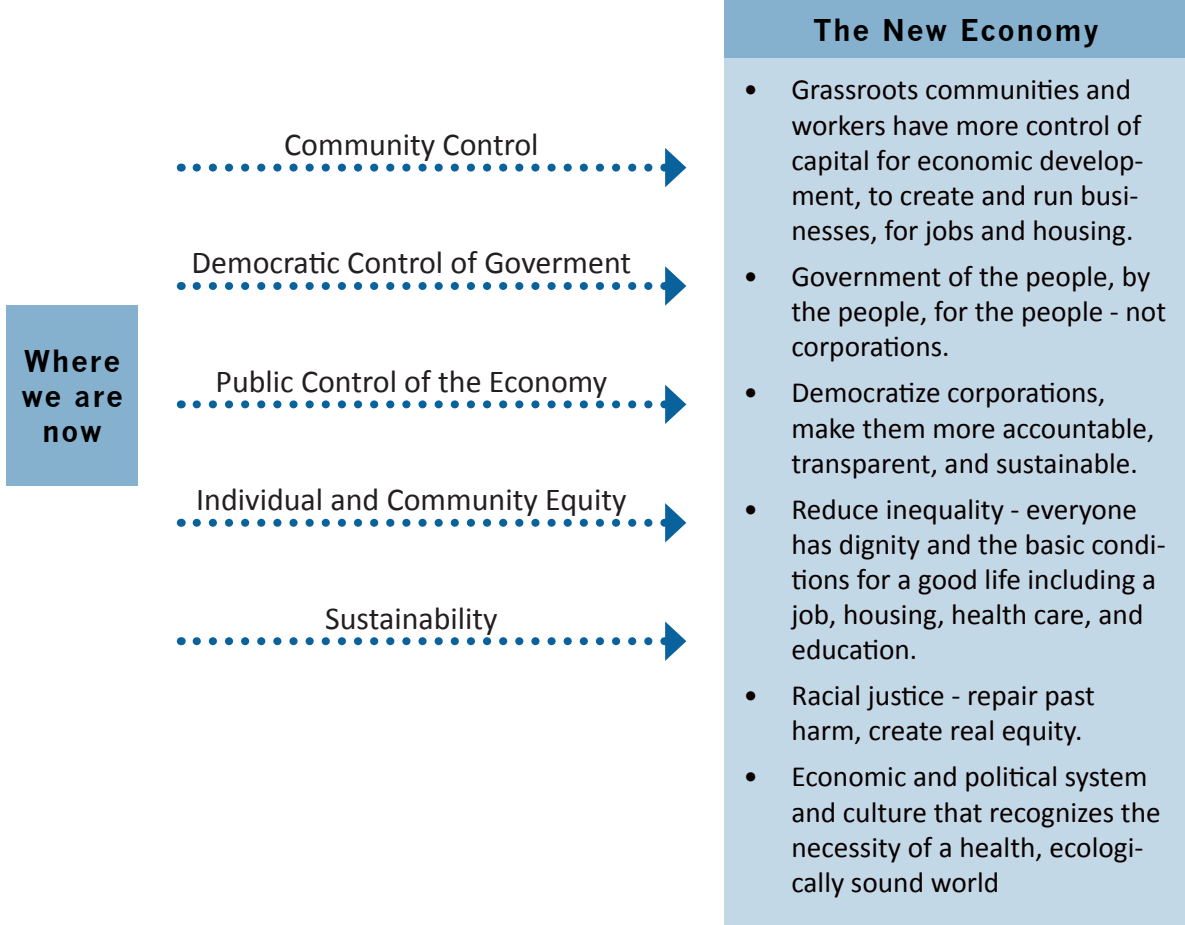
Where we are now

Community Control

Democratic Control of Goverment

Public Control of the Economy

Individual and Community Equity

Sustainability

The New Economy

- Grassroots communities and workers have more control of capital for economic development, to create and run businesses, for jobs and housing.
- Government of the people, by the people, for the people - not corporations.
- Democratize corporations, make them more accountable, transparent, and sustainable.
- Reduce inequality - everyone has dignity and the basic conditions for a good life including a job, housing, health care, and education.
- Racial justice - repair past harm, create real equity.
- Economic and political system and culture that recognizes the necessity of a health, ecologically sound world